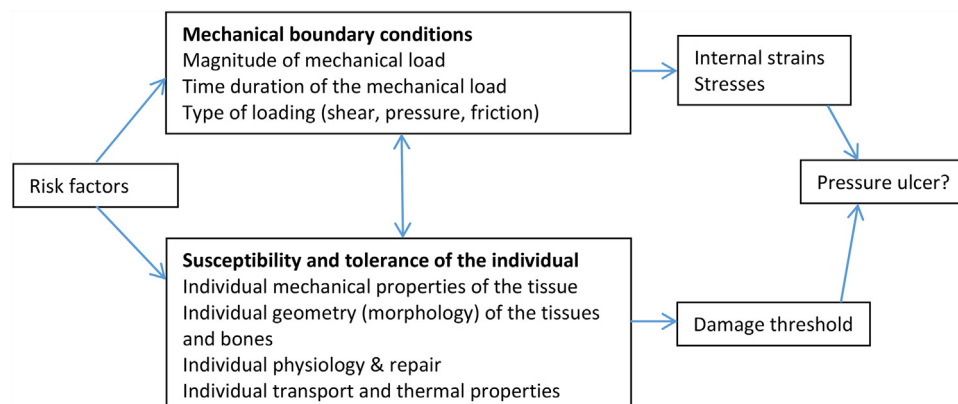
Mechanical boundary conditions
Magnitude of mechanical load
Time duration of the mechanical load
Type of loading (shear, pressure, friction)

Internal strains
Stresses

Risk factors

Pressure ulcer?

Susceptibility and tolerance of the individual
Individual mechanical properties of the tissue
Individual geometry (morphology) of the tissues and bones
Individual physiology & repair
Individual transport and thermal properties

Damage threshold